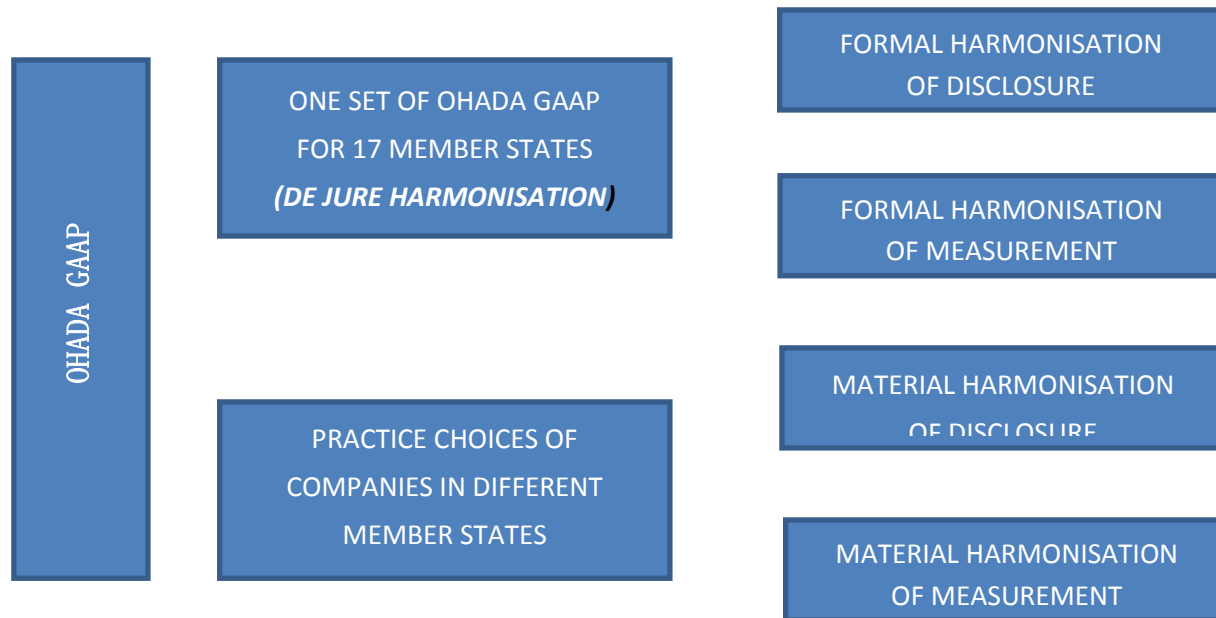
OHADA GAAP

ONE SET OF OHADA GAAP FOR 17 MEMBER STATES *(DE JURE HARMONISATION)*

PRACTICE CHOICES OF COMPANIES IN DIFFERENT MEMBER STATES

FORMAL HARMONISATION OF DISCLOSURE

FORMAL HARMONISATION OF MEASUREMENT

MATERIAL HARMONISATION OF DISCLOSURE

MATERIAL HARMONISATION OF MEASUREMENT